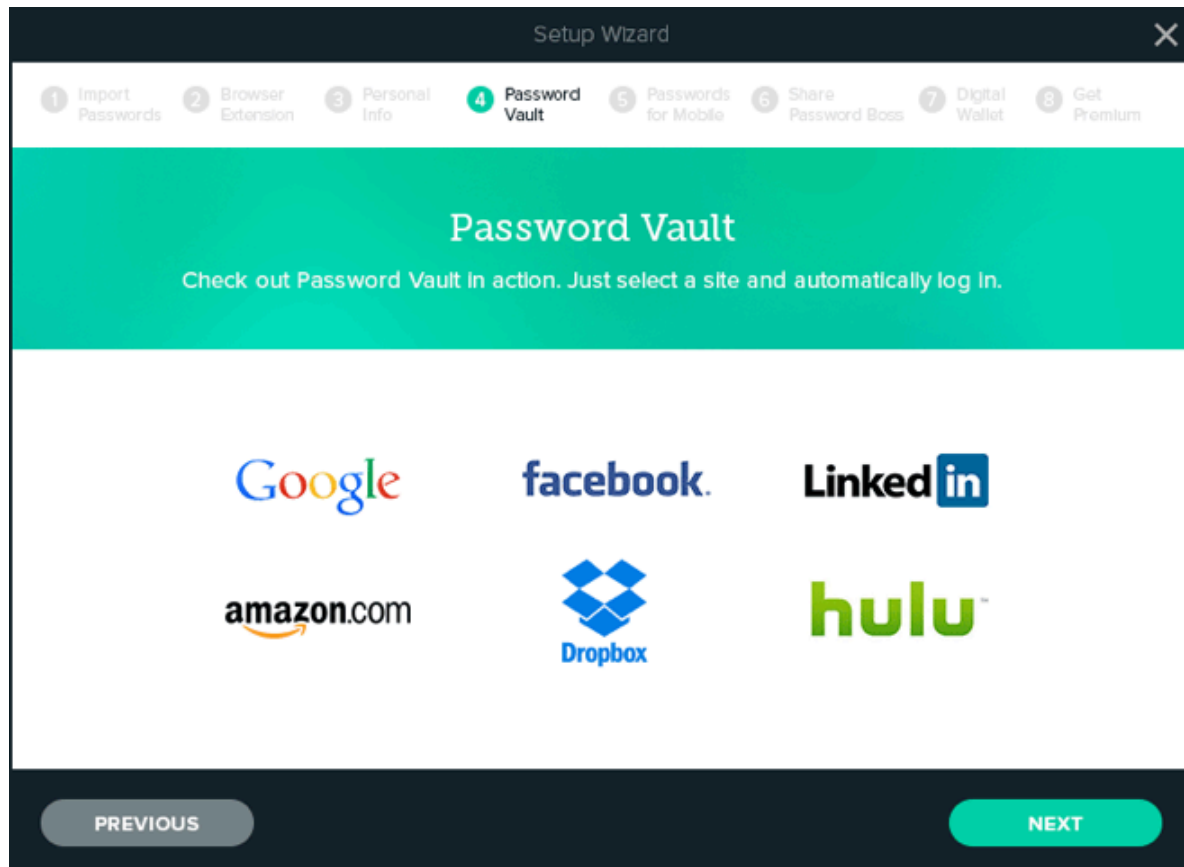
Setup Wizard

1 Import Passwords 2 Browser Extension 3 Personal Info 4 Password Vault 5 Passwords for Mobile 6 Share Password Boss 7 Digital Wallet 8 Get Premium

Password Vault

Check out Password Vault in action. Just select a site and automatically log in.

Google facebook. LinkedIn

amazon.com Dropbox hulu

PREVIOUS NEXT